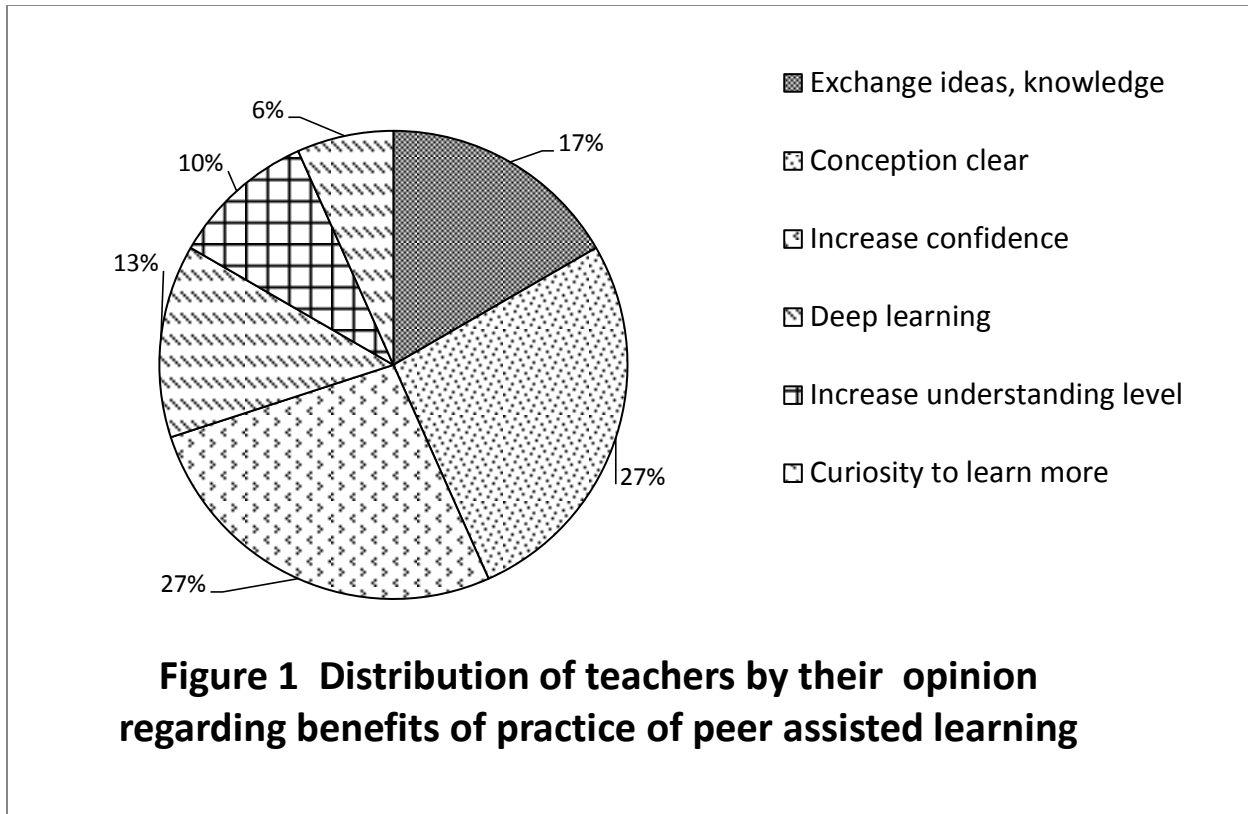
6%

17%

10%

13%

27%

27%

Exchange ideas, knowledge

Conception clear

Increase confidence

Deep learning

Increase understanding level

Curiosity to learn more

Figure 1 Distribution of teachers by their opinion regarding benefits of practice of peer assisted learning